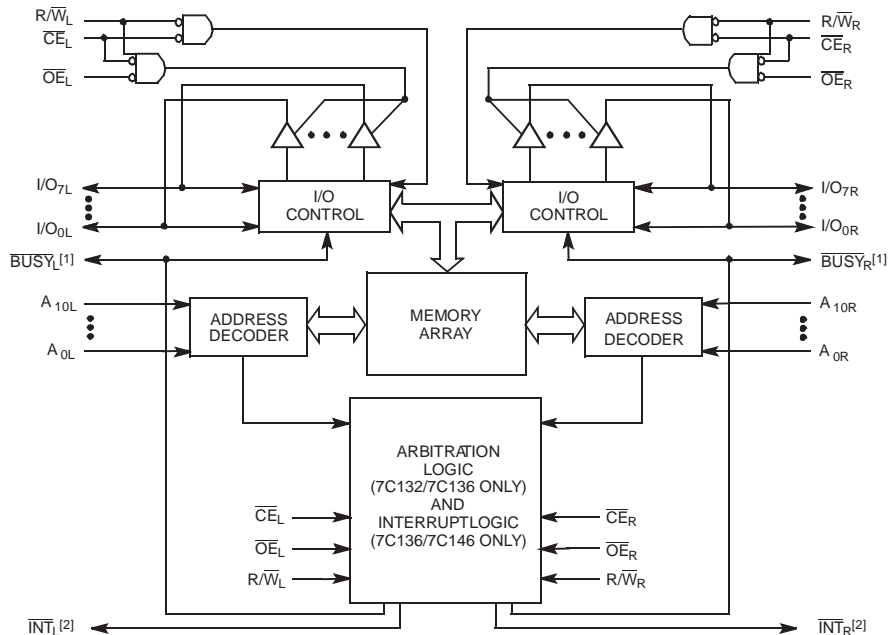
$R/\overline{W}_L$
$\overline{CE}_L$
$\overline{OE}_L$

$R/\overline{W}_R$
$\overline{CE}_R$
$\overline{OE}_R$

$I/O_{7L}$
$I/O_{0L}$
I/O CONTROL

I/O CONTROL
$I/O_{7R}$
$I/O_{0R}$

$\overline{BUSY}_L^{[1]}$
$\overline{BUSY}_R^{[1]}$

$A_{10L}$
$A_{0L}$
ADDRESS DECODER

MEMORY ARRAY

ADDRESS DECODER
$A_{10R}$
$A_{0R}$

ARBITRATION LOGIC (7C132/7C136 ONLY) AND INTERRUPTLOGIC (7C136/7C146 ONLY)

$\overline{CE}_L$
$\overline{OE}_L$
$R/\overline{W}_L$

$\overline{CE}_R$
$\overline{OE}_R$
$R/\overline{W}_R$

$\overline{INT}_L^{[2]}$
$\overline{INT}_R^{[2]}$